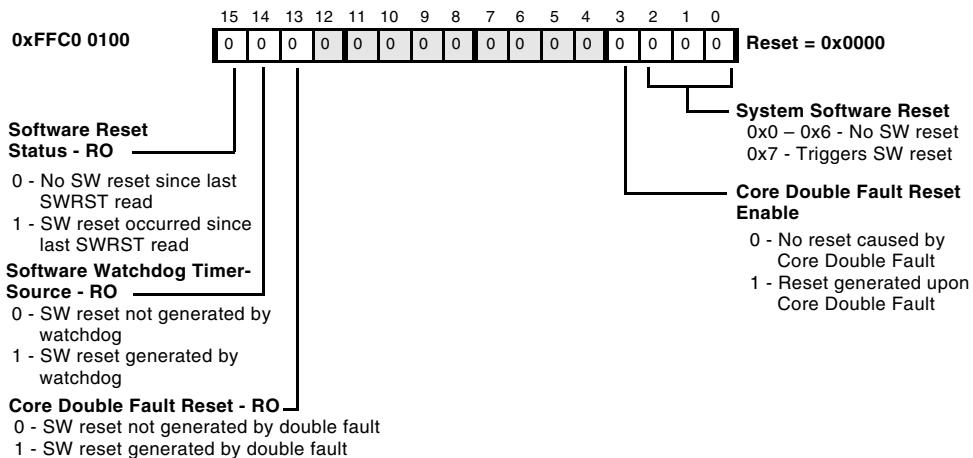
15 14 13 12 11 10 9 8 7 6 5 4 3 2 1 0

0xFFC0 0100

| 0 | 0 | 0 | 0 | 0 | 0 | 0 | 0 | 0 | 0 | 0 | 0 | 0 | 0 | 0 | 0 |
|---|---|---|---|---|---|---|---|---|---|---|---|---|---|---|---|

Reset = 0x0000

System Software Reset
0x0 – 0x6 - No SW reset
0x7 - Triggers SW reset

Core Double Fault Reset Enable
0 - No reset caused by Core Double Fault
1 - Reset generated upon Core Double Fault

Software Reset Status - RO
0 - No SW reset since last SWRST read
1 - SW reset occurred since last SWRST read

Software Watchdog Timer-Source - RO
0 - SW reset not generated by watchdog
1 - SW reset generated by watchdog

Core Double Fault Reset - RO
0 - SW reset not generated by double fault
1 - SW reset generated by double fault